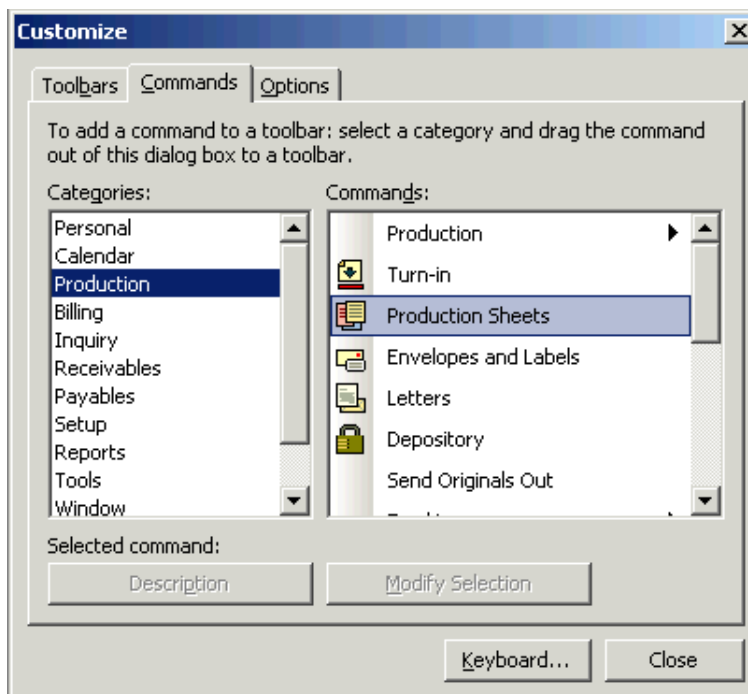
Customize

Toolbars Commands Options

To add a command to a toolbar: select a category and drag the command out of this dialog box to a toolbar.

Categories:

Personal
Calendar
Production
Billing
Inquiry
Receivables
Payables
Setup
Reports
Tools
Window

Commands:

Production
Turn-in
Production Sheets
Envelopes and Labels
Letters
Depository
Send Originals Out
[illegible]

Selected command:

Description

Modify Selection

Keyboard...

Close